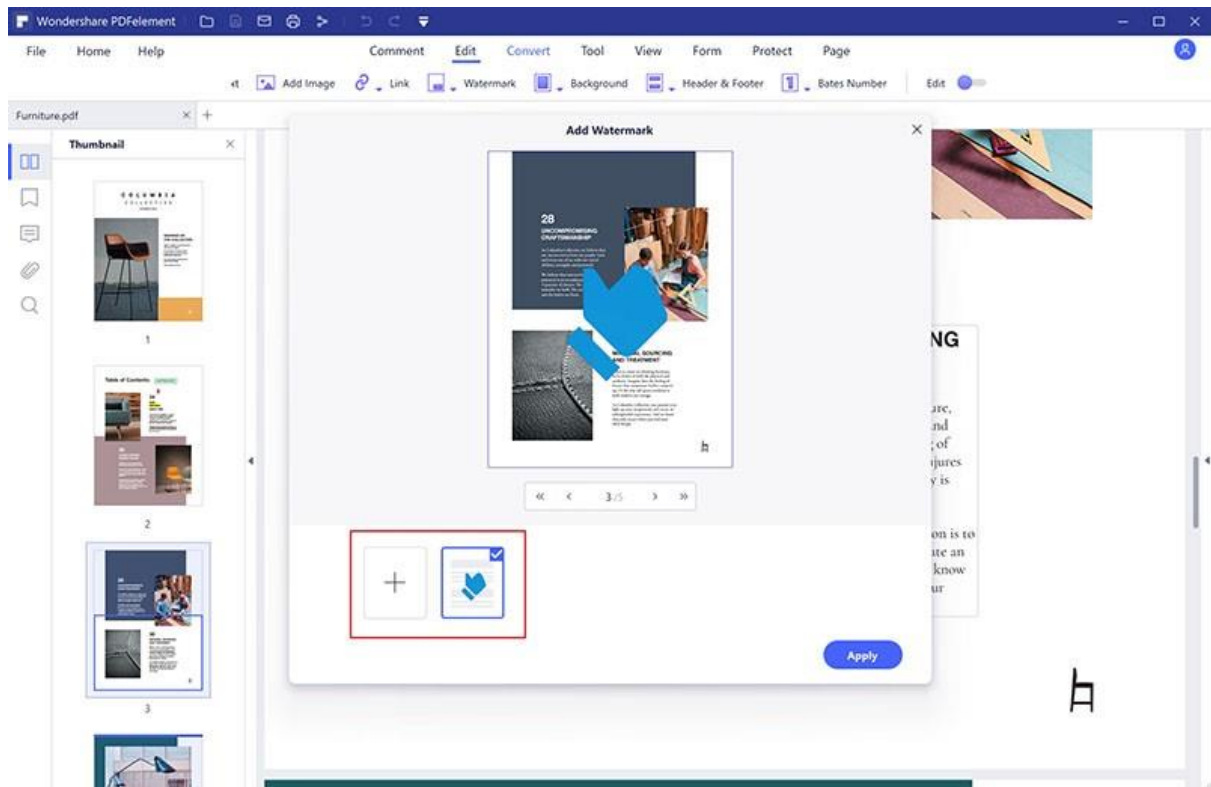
Wondershare PDFelement

File Home Help Comment Edit Convert Tool View Form Protect Page

Add Image Link Watermark Background Header & Footer Bates Number Edit

Furniture.pdf

Thumbnail

COLUMBIA COLLECTIVE

1

Table of Contents

2

3

Add Watermark

28
UNCOMPROMISING CRAFTSMANSHIP

MATERIAL SOURCING AND TREATMENT

3/5

Apply

NG

ure,
nd
; of
jures
y is

on is to
ate an
know
ur